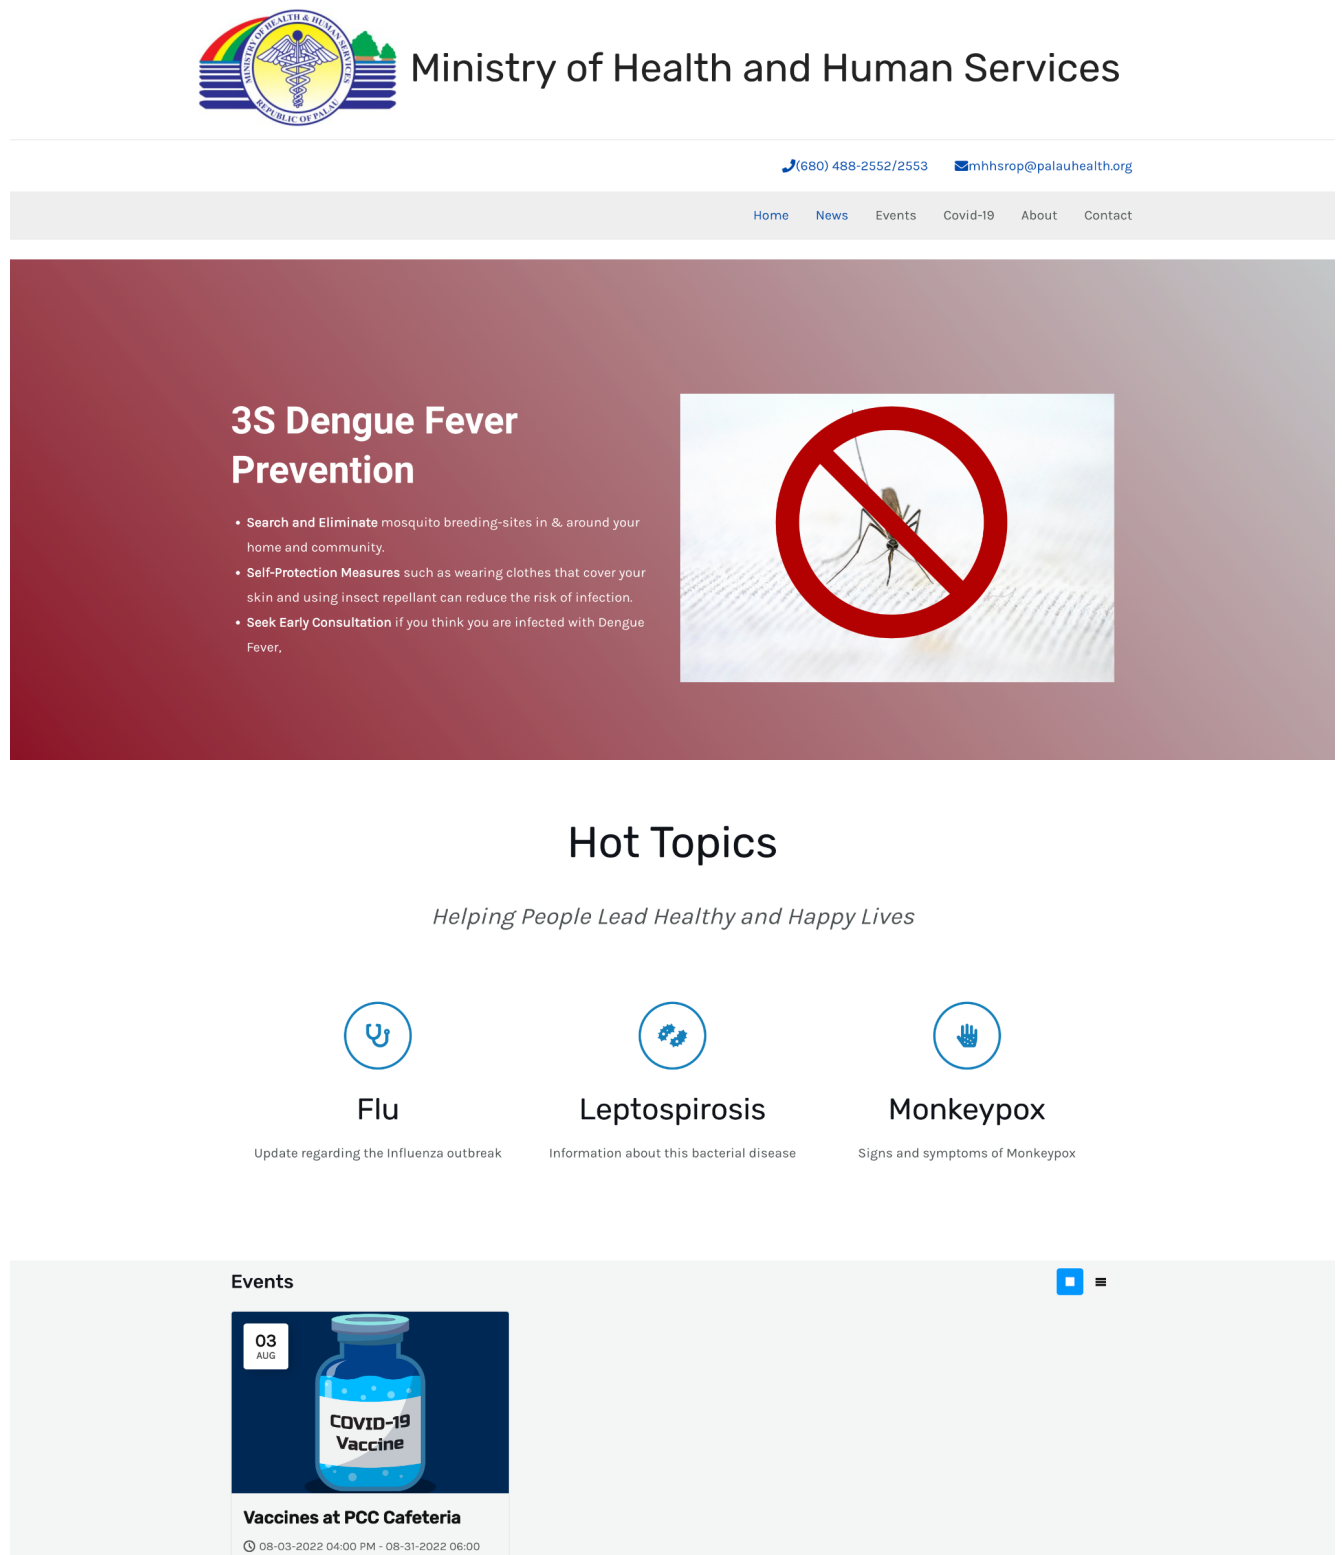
MINISTRY OF HEALTH & HUMAN SERVICES
REPUBLIC OF PALAU

Ministry of Health and Human Services

(680) 488-2552/2553 mhhsrop@palauhealth.org

Home News Events Covid-19 About Contact

3S Dengue Fever Prevention

• Search and Eliminate mosquito breeding-sites in & around your home and community.
• Self-Protection Measures such as wearing clothes that cover your skin and using insect repellant can reduce the risk of infection.
• Seek Early Consultation if you think you are infected with Dengue Fever.

Hot Topics

Helping People Lead Healthy and Happy Lives

Flu

Update regarding the Influenza outbreak

Leptospirosis

Information about this bacterial disease

Monkeypox

Signs and symptoms of Monkeypox

Events

03
AUG

COVID-19
Vaccine

Vaccines at PCC Cafeteria

08-03-2022 04:00 PM - 08-31-2022 06:00